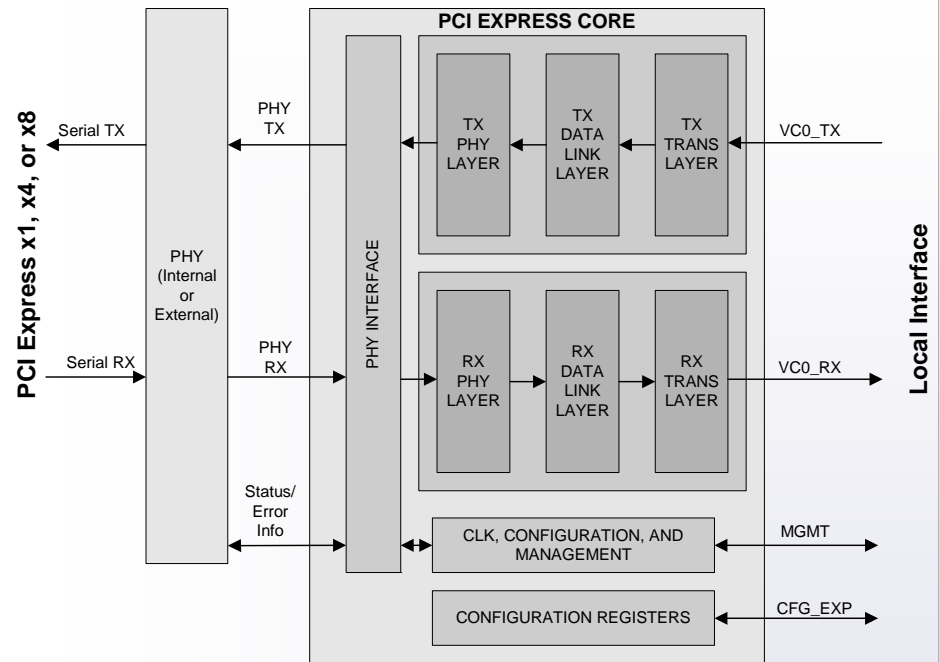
PCI Express x1, x4, or x8

Serial TX

Serial RX

PHY (Internal or External)

PHY TX

PHY RX

Status/ Error Info

PCI EXPRESS CORE

PHY INTERFACE

TX PHY LAYER

TX DATA LINK LAYER

TX TRANS LAYER

RX PHY LAYER

RX DATA LINK LAYER

RX TRANS LAYER

CLK, CONFIGURATION, AND MANAGEMENT

CONFIGURATION REGISTERS

VC0_TX

VC0_RX

MGMT

CFG_EXP

Local Interface